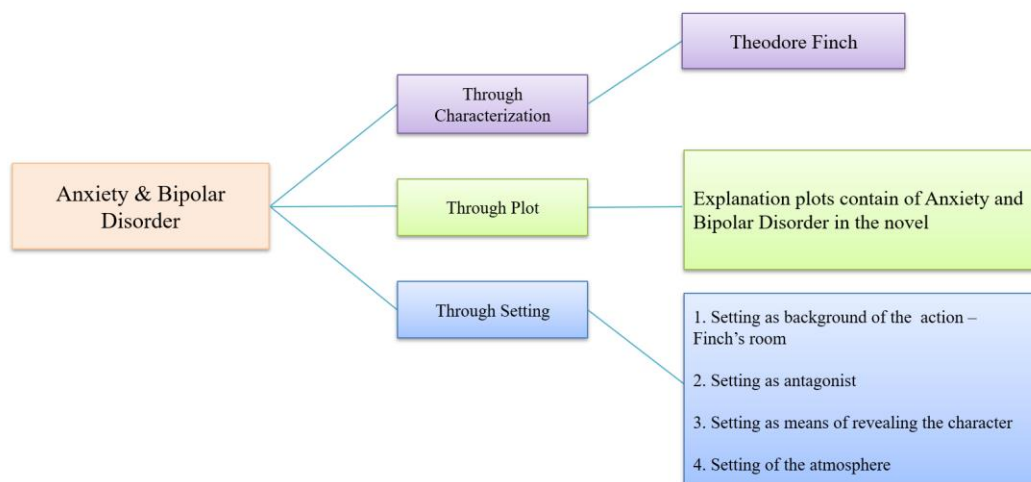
Anxiety & Bipolar Disorder

Through Characterization

Theodore Finch

Through Plot

Explanation plots contain of Anxiety and Bipolar Disorder in the novel

Through Setting

1. Setting as background of the action – Finch's room

2. Setting as antagonist

3. Setting as means of revealing the character

4. Setting of the atmosphere